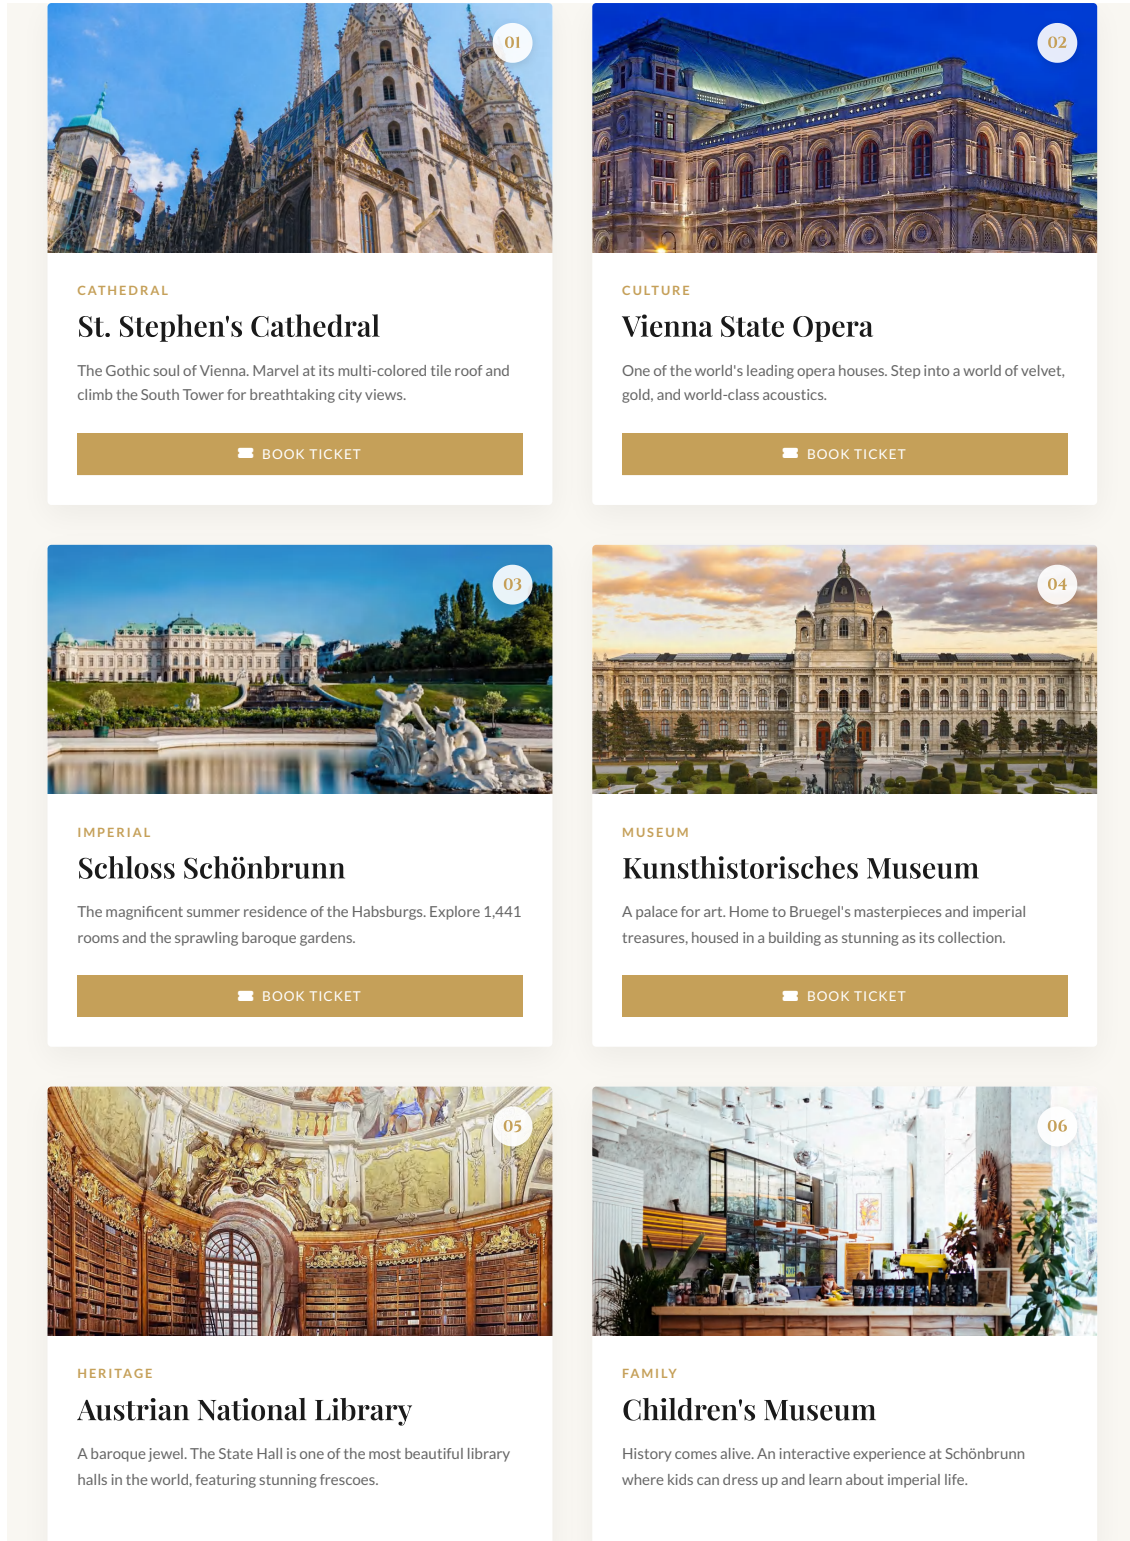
01

CATHEDRAL

St. Stephen's Cathedral

The Gothic soul of Vienna. Marvel at its multi-colored tile roof and climb the South Tower for breathtaking city views.

BOOK TICKET

02

CULTURE

Vienna State Opera

One of the world's leading opera houses. Step into a world of velvet, gold, and world-class acoustics.

BOOK TICKET

03

IMPERIAL

Schloss Schönbrunn

The magnificent summer residence of the Habsburgs. Explore 1,441 rooms and the sprawling baroque gardens.

BOOK TICKET

04

MUSEUM

Kunsthistorisches Museum

A palace for art. Home to Bruegel's masterpieces and imperial treasures, housed in a building as stunning as its collection.

BOOK TICKET

05

HERITAGE

Austrian National Library

A baroque jewel. The State Hall is one of the most beautiful library halls in the world, featuring stunning frescoes.

06

FAMILY

Children's Museum

History comes alive. An interactive experience at Schönbrunn where kids can dress up and learn about imperial life.